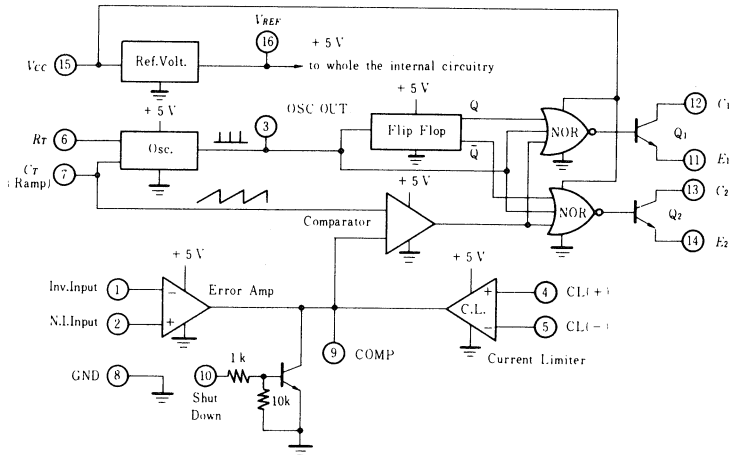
$V_{REF}$
Vcc 15 Ref.Volt. 16 + 5 V
to whole the internal circuitry
+ 5 V
+ 5 V
OSC OUT
Q
12 $C_1$
$R_T$ 6 Osc. 3 Flip Flop NOR $Q_1$
$\bar{Q}$
11 $E_1$
$C_T$ (Ramp) 7
+ 5 V
13 $C_2$
NOR $Q_2$
Comparator
14 $E_2$
+ 5 V
+ 5 V
Inv.Input 1 − Error Amp
+ C.L. 4 CL(+)
N.I.Input 2 +
− 5 CL(−)
9 COMP
Current Limiter
GND 8
1 k
10
Shut Down
10k